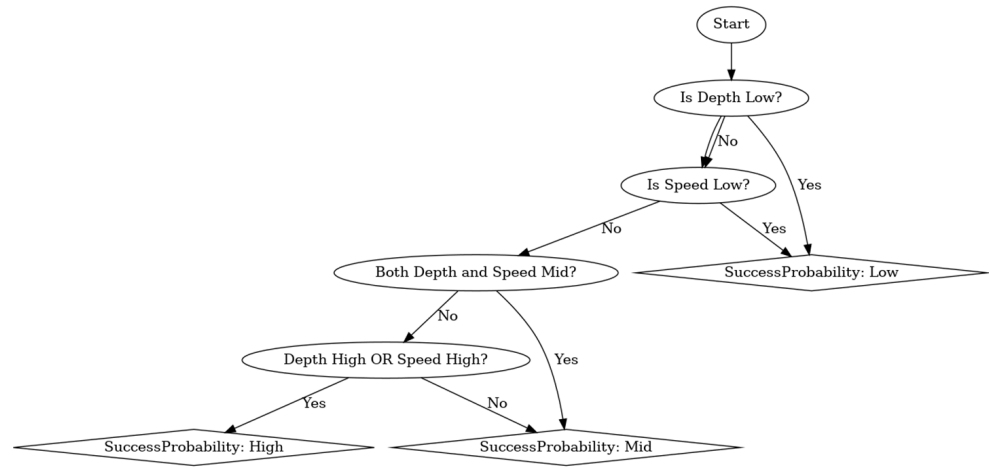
Start

Is Depth Low?

No

Yes

Is Speed Low?

No

Yes

Both Depth and Speed Mid?

SuccessProbability: Low

No

Yes

Depth High OR Speed High?

Yes

No

SuccessProbability: High

SuccessProbability: Mid